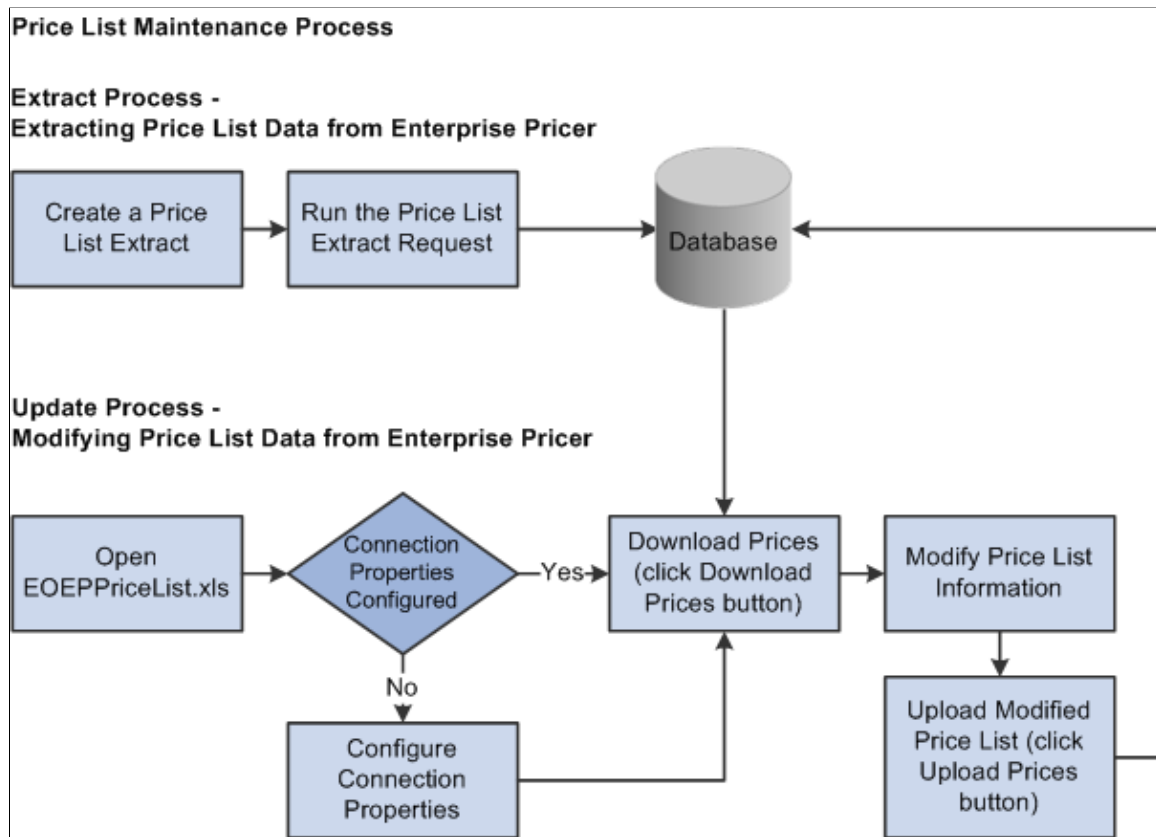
Price List Maintenance Process

Extract Process -
Extracting Price List Data from Enterprise Pricer

Create a Price List Extract

Run the Price List Extract Request

Database

Update Process -
Modifying Price List Data from Enterprise Pricer

Open EOEPPriceList.xls

Connection Properties Configured

Yes

No

Download Prices (click Download Prices button)

Modify Price List Information

Configure Connection Properties

Upload Modified Price List (click Upload Prices button)